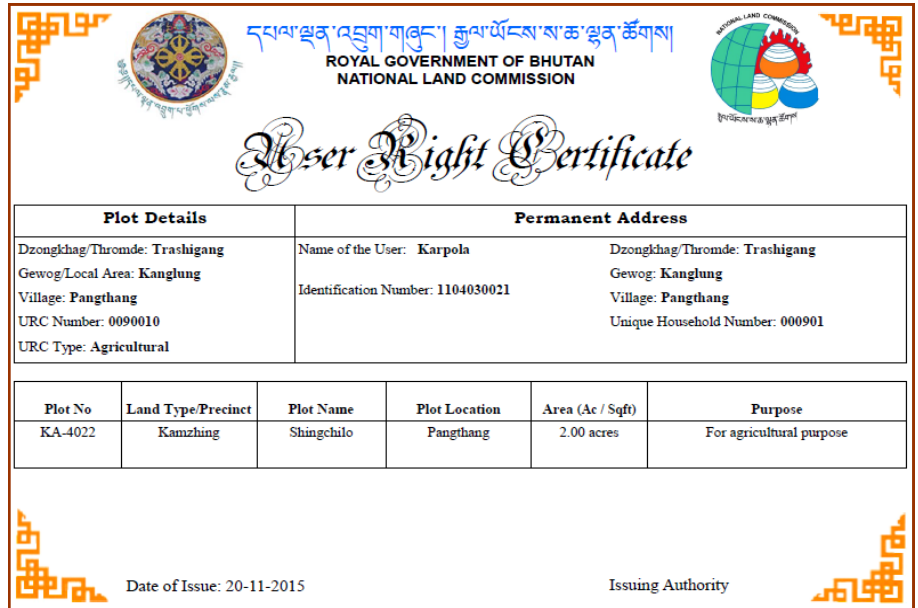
དཔལ་ལྡན་འབྲུག་གཞུང་། རྒྱལ་ཡོངས་ས་ཆ་ལྷན་ཚོགས།
ROYAL GOVERNMENT OF BHUTAN
NATIONAL LAND COMMISSION

NATIONAL LAND COMMISSION

User Right Certificate

| Plot Details | Permanent Address | |
|---|---|---|
| Dzongkhag/Thromde: Trashigang<br>Gewog/Local Area: Kanglung<br>Village: Pangthang<br>URC Number: 0090010<br>URC Type: Agricultural | Name of the User: Karpola<br>Identification Number: 1104030021 | Dzongkhag/Thromde: Trashigang<br>Gewog: Kanglung<br>Village: Pangthang<br>Unique Household Number: 000901 |

| Plot No | Land Type/Precinct | Plot Name | Plot Location | Area (Ac / Sqft) | Purpose |
|---|---|---|---|---|---|
| KA-4022 | Kamzhing | Shingchilo | Pangthang | 2.00 acres | For agricultural purpose |

Date of Issue: 20-11-2015

Issuing Authority